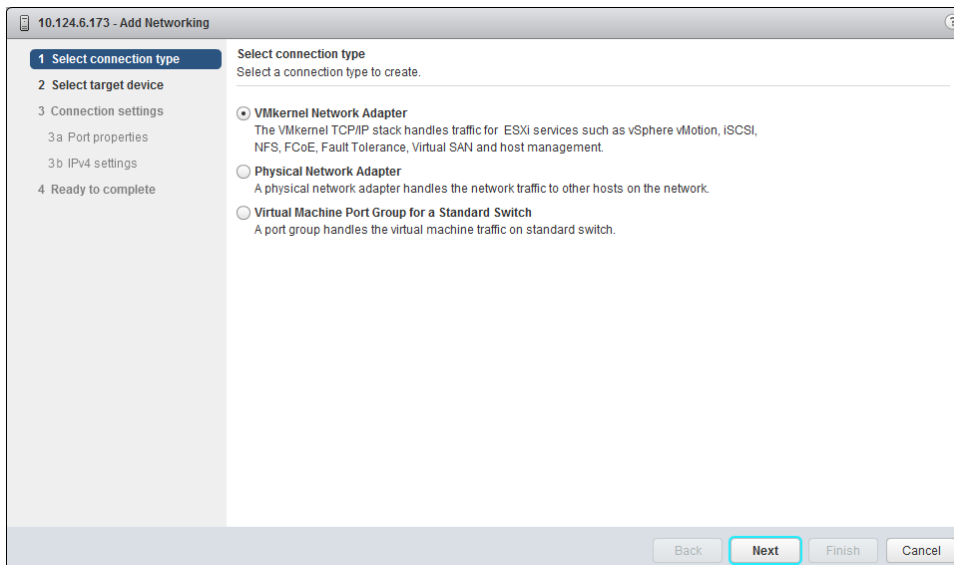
10.124.6.173 - Add Networking

1 Select connection type
2 Select target device
3 Connection settings
3a Port properties
3b IPv4 settings
4 Ready to complete

Select connection type
Select a connection type to create.

VMkernel Network Adapter
The VMkernel TCP/IP stack handles traffic for ESXi services such as vSphere vMotion, iSCSI, NFS, FCoE, Fault Tolerance, Virtual SAN and host management.

Physical Network Adapter
A physical network adapter handles the network traffic to other hosts on the network.

Virtual Machine Port Group for a Standard Switch
A port group handles the virtual machine traffic on standard switch.

Back Next Finish Cancel